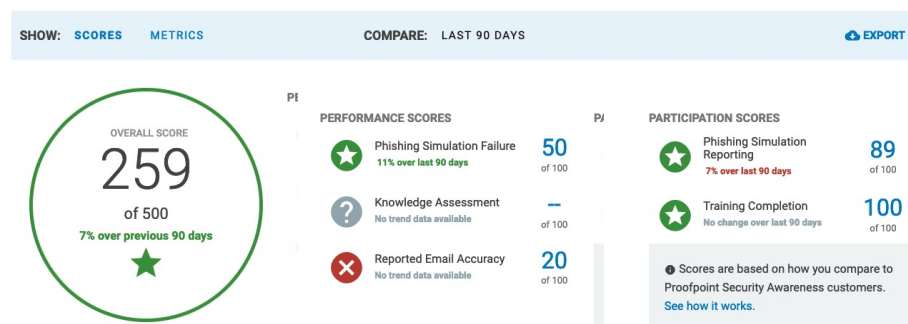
SHOW: SCORES METRICS

COMPARE: LAST 90 DAYS

EXPORT

PE

OVERALL SCORE

259

of 500

7% over previous 90 days

PERFORMANCE SCORES

Phishing Simulation Failure
11% over last 90 days
50
of 100

Knowledge Assessment
No trend data available
--
of 100

Reported Email Accuracy
No trend data available
20
of 100

PA

PARTICIPATION SCORES

Phishing Simulation Reporting
7% over last 90 days
89
of 100

Training Completion
No change over last 90 days
100
of 100

Scores are based on how you compare to Proofpoint Security Awareness customers. See how it works.